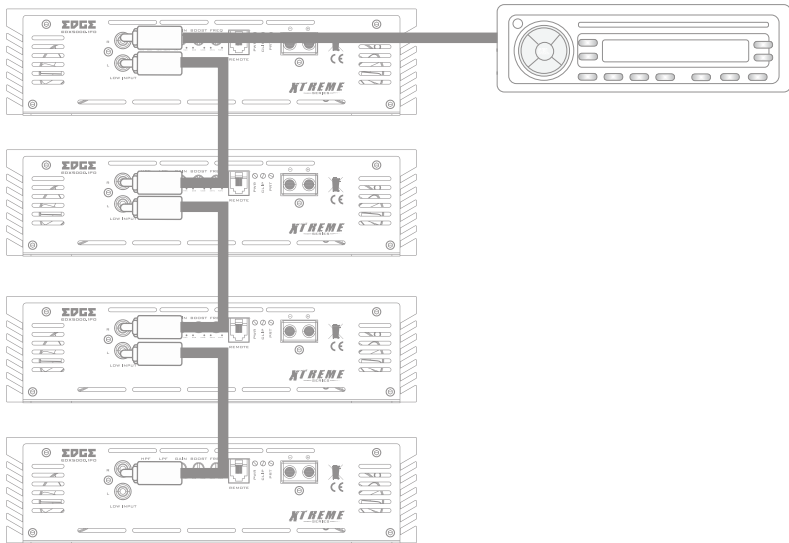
EDGE
EDX600.1FD
R
L
LOW INPUT
BOOST FREQ
REMOTE
XTREME
SERIES

EDGE
EDX600.1FD
R
L
LOW INPUT
BOOST FREQ
REMOTE
CE
XTREME
SERIES

EDGE
EDX600.1FD
R
L
LOW INPUT
BOOST FREQ
REMOTE
CE
XTREME
SERIES

EDGE
EDX600.1FD
R
L
LOW INPUT
HPF LPF GAIN BOOST FREQ
REMOTE
CE
XTREME
SERIES